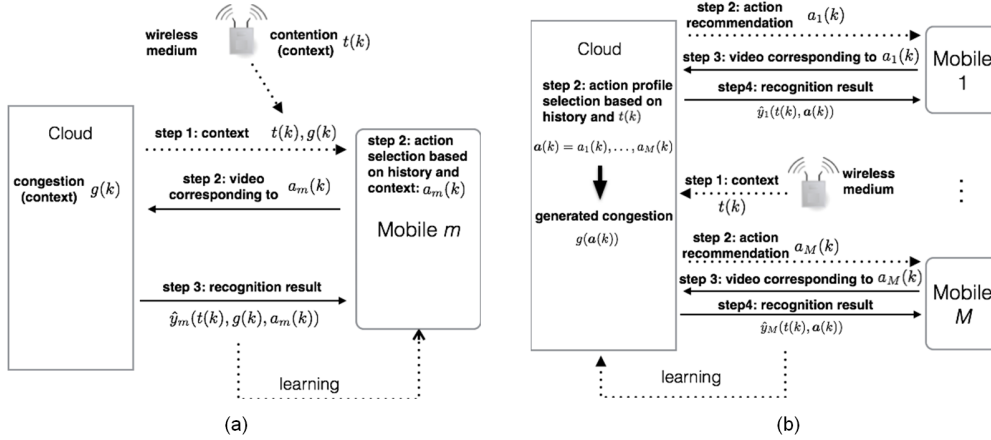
wireless medium

contention (context) $t(k)$

Cloud

congestion (context) $g(k)$

step 1: context $t(k), g(k)$

step 2: video corresponding to $a_m(k)$

step 2: action selection based on history and context: $a_m(k)$

Mobile $m$

step 3: recognition result

$\hat{y}_m(t(k), g(k), a_m(k))$

learning

(a)

step 2: action recommendation $a_1(k)$

Cloud

step 2: action profile selection based on history and $t(k)$

$\boldsymbol{a}(k) = a_1(k), \ldots, a_M(k)$

generated congestion

$g(\boldsymbol{a}(k))$

step 3: video corresponding to $a_1(k)$

step4: recognition result

$\hat{y}_1(t(k), \boldsymbol{a}(k))$

Mobile 1

step 1: context

$t(k)$

wireless medium

step 2: action recommendation $a_M(k)$

step 3: video corresponding to $a_M(k)$

step4: recognition result

$\hat{y}_M(t(k), \boldsymbol{a}(k))$

Mobile $M$

learning

(b)